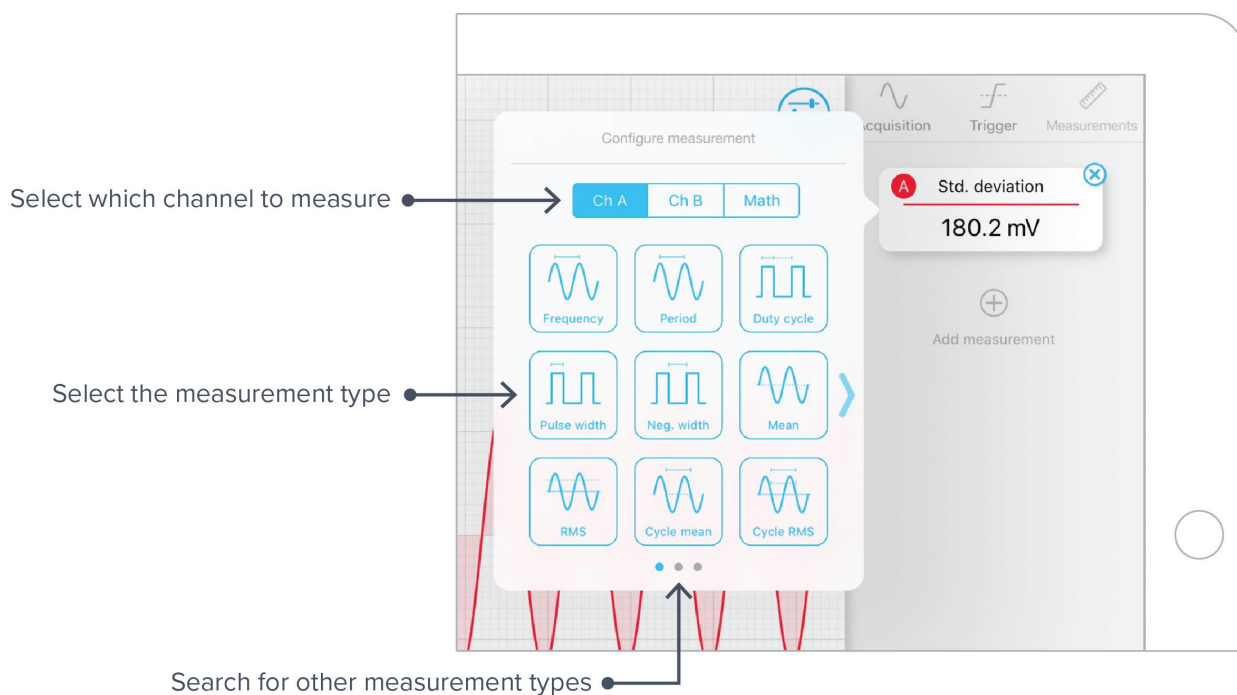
cquisition Trigger Measurements

Configure measurement

Select which channel to measure

Ch A Ch B Math

A Std. deviation

180.2 mV

Frequency Period Duty cycle

Add measurement

Select the measurement type

Pulse width Neg. width Mean

RMS Cycle mean Cycle RMS

Search for other measurement types